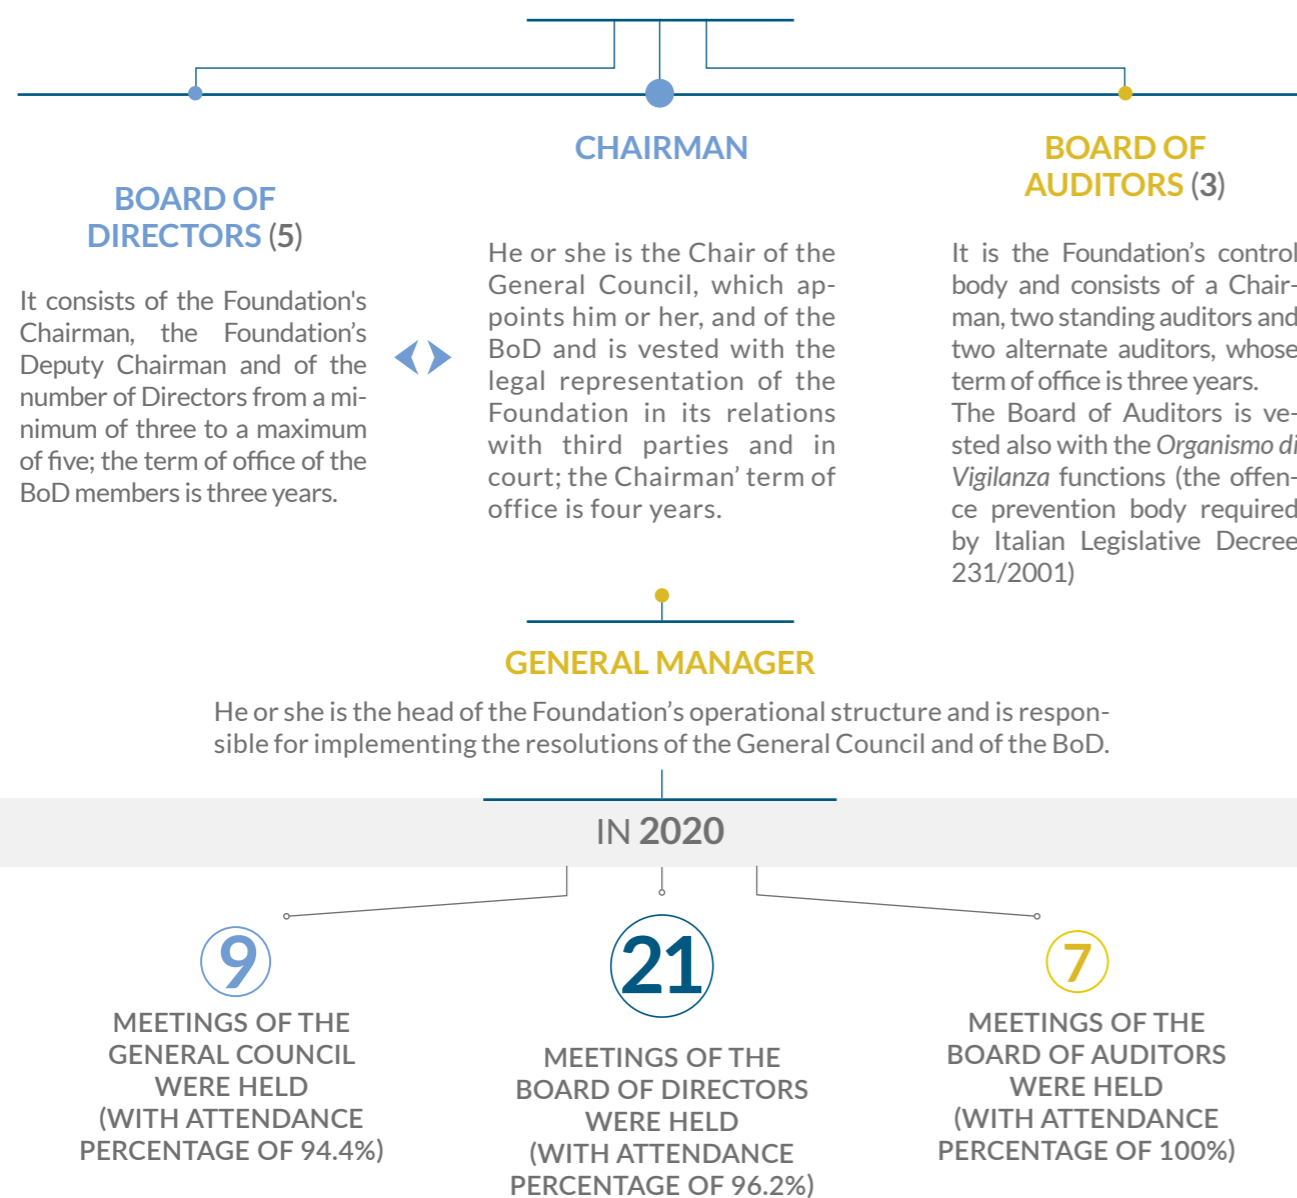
CHAIRMAN

BOARD OF DIRECTORS (5)

It consists of the Foundation's Chairman, the Foundation's Deputy Chairman and of the number of Directors from a minimum of three to a maximum of five; the term of office of the BoD members is three years.

He or she is the Chair of the General Council, which appoints him or her, and of the BoD and is vested with the legal representation of the Foundation in its relations with third parties and in court; the Chairman' term of office is four years.

BOARD OF AUDITORS (3)

It is the Foundation's control body and consists of a Chairman, two standing auditors and two alternate auditors, whose term of office is three years.
The Board of Auditors is vested also with the Organismo di Vigilanza functions (the offence prevention body required by Italian Legislative Decree 231/2001)

GENERAL MANAGER

He or she is the head of the Foundation's operational structure and is responsible for implementing the resolutions of the General Council and of the BoD.

IN 2020

9

MEETINGS OF THE GENERAL COUNCIL WERE HELD (WITH ATTENDANCE PERCENTAGE OF 94.4%)

21

MEETINGS OF THE BOARD OF DIRECTORS WERE HELD (WITH ATTENDANCE PERCENTAGE OF 96.2%)

7

MEETINGS OF THE BOARD OF AUDITORS WERE HELD (WITH ATTENDANCE PERCENTAGE OF 100%)